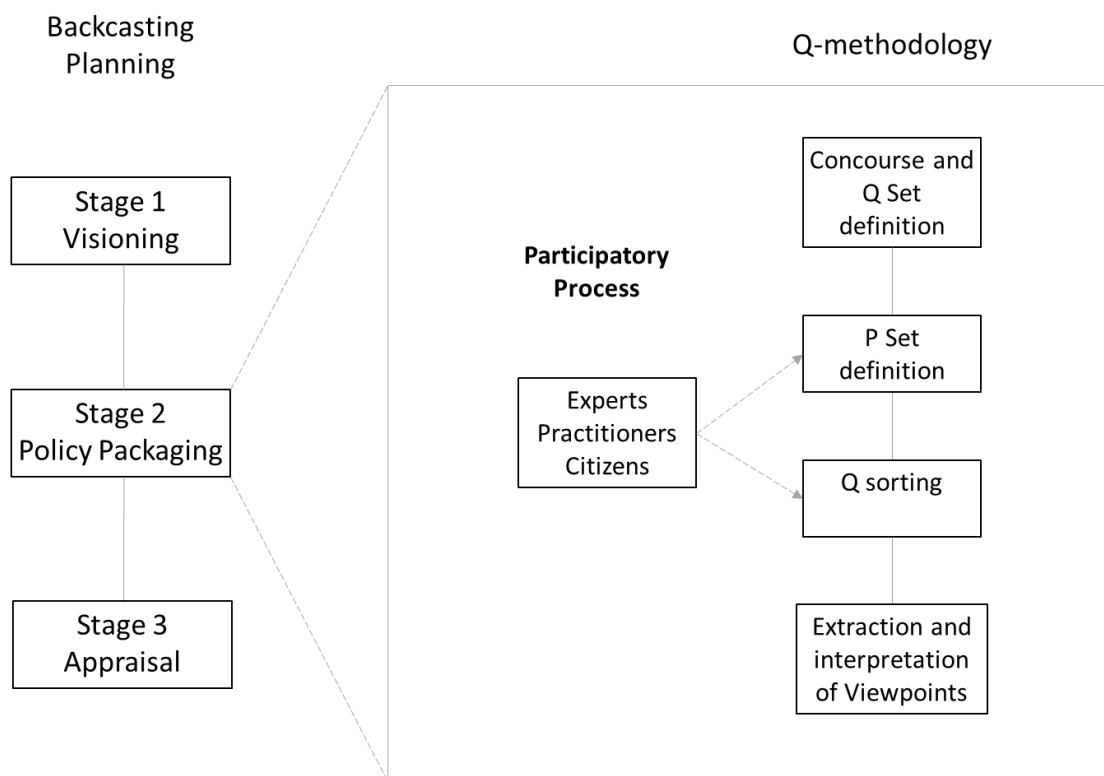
Backcasting Planning

Q-methodology

Stage 1 Visioning

Stage 2 Policy Packaging

Stage 3 Appraisal

Participatory Process

Experts Practitioners Citizens

Concourse and Q Set definition

P Set definition

Q sorting

Extraction and interpretation of Viewpoints